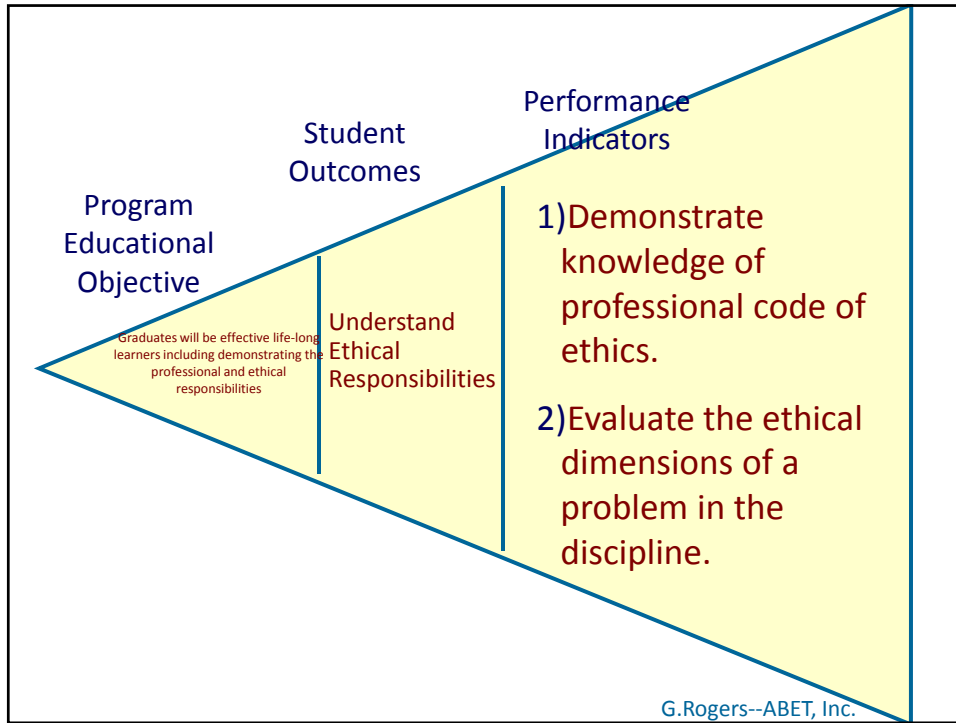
Performance Indicators

Student Outcomes

Program Educational Objective

Graduates will be effective life-long learners including demonstrating the professional and ethical responsibilities

Understand Ethical Responsibilities

1)Demonstrate knowledge of professional code of ethics.

2)Evaluate the ethical dimensions of a problem in the discipline.

G.Rogers--ABET, Inc.